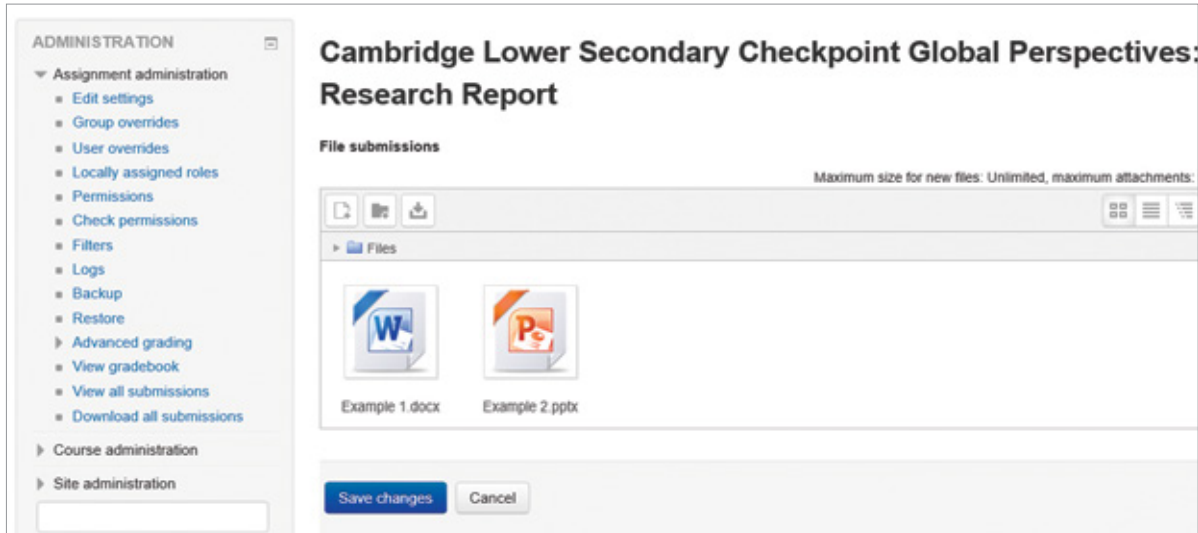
ADMINISTRATION

Assignment administration
- Edit settings
- Group overrides
- User overrides
- Locally assigned roles
- Permissions
- Check permissions
- Filters
- Logs
- Backup
- Restore
- Advanced grading
- View gradebook
- View all submissions
- Download all submissions

Course administration

Site administration

Cambridge Lower Secondary Checkpoint Global Perspectives: Research Report

File submissions

Maximum size for new files: Unlimited, maximum attachments:

Files

Example 1.docx

Example 2.pptx

Save changes

Cancel